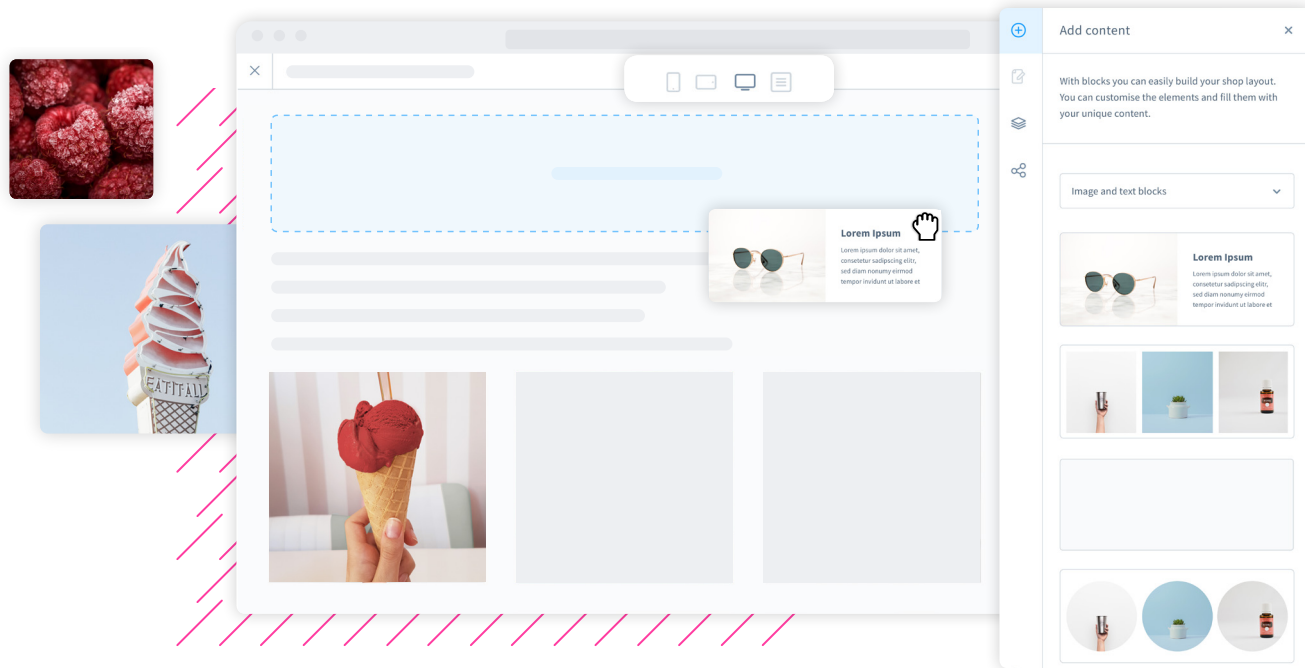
Add content

With blocks you can easily build your shop layout. You can customise the elements and fill them with your unique content.

Image and text blocks

Lorem Ipsum
Lorem ipsum dolor sit amet, consetetur sadipscing elitr, sed diam nonumy eirmod tempor invidunt ut labore et

Lorem Ipsum
Lorem ipsum dolor sit amet, consetetur sadipscing elitr, sed diam nonumy eirmod tempor invidunt ut labore et

EATITALL